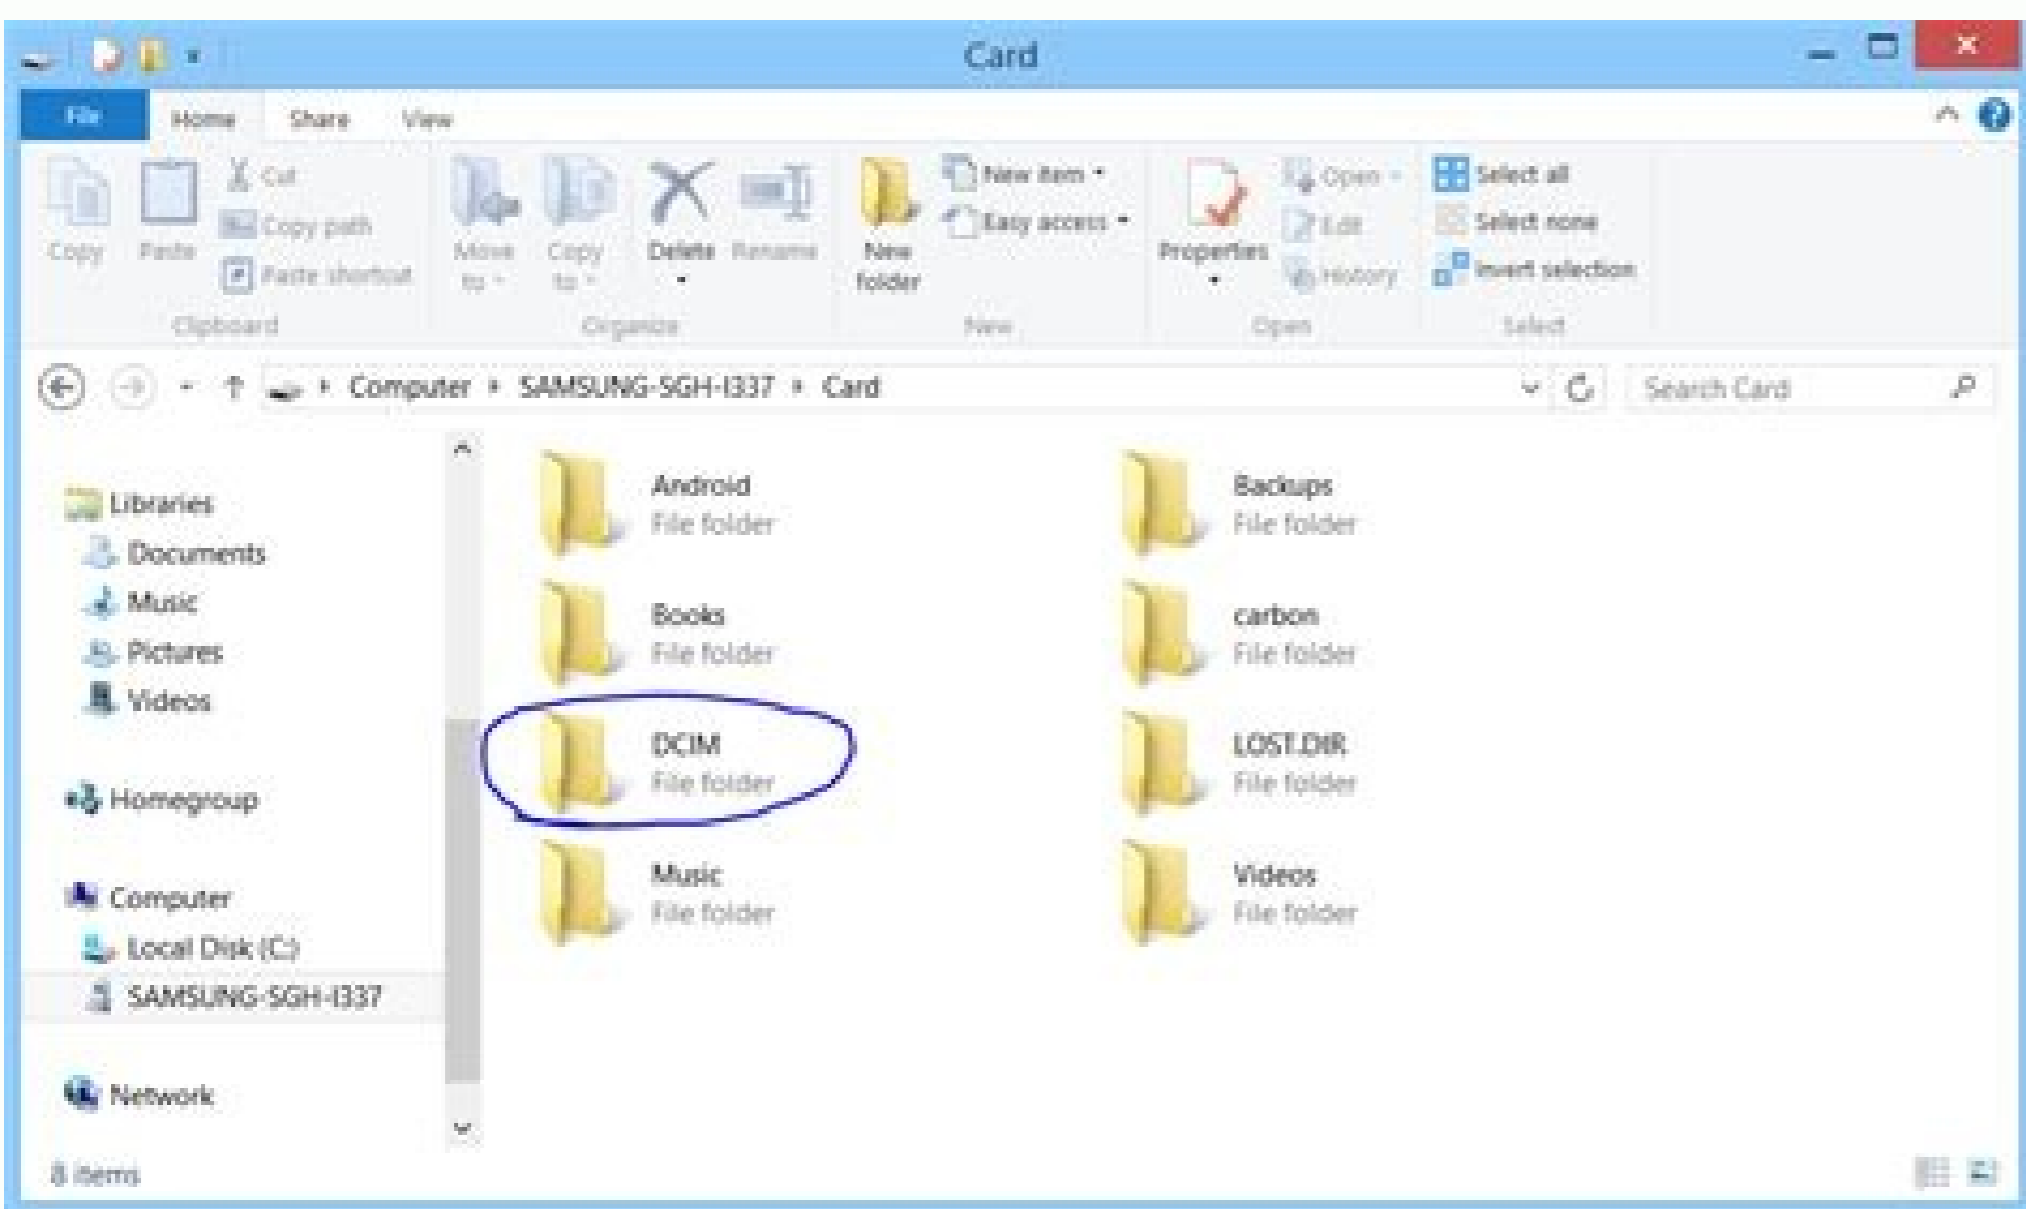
Card

File Home Share View

Copy Paste Cut Copy path Paste shortcut
Clipboard

Move to Copy to Delete Rename
Organize

New folder New item Easy access
New

Properties Open Edit History
Open

Select all Select none Invert selection
Select

Computer › SAMSUNG-SGH-I337 › Card

Search Card

Libraries
Documents
Music
Pictures
Videos

Homegroup

Computer
Local Disk (C:)
SAMSUNG-SGH-I337

Network

Android
File folder

Backups
File folder

Books
File folder

carbon
File folder

DCIM
File folder

LOST.DIR
File folder

Music
File folder

Videos
File folder

8 items